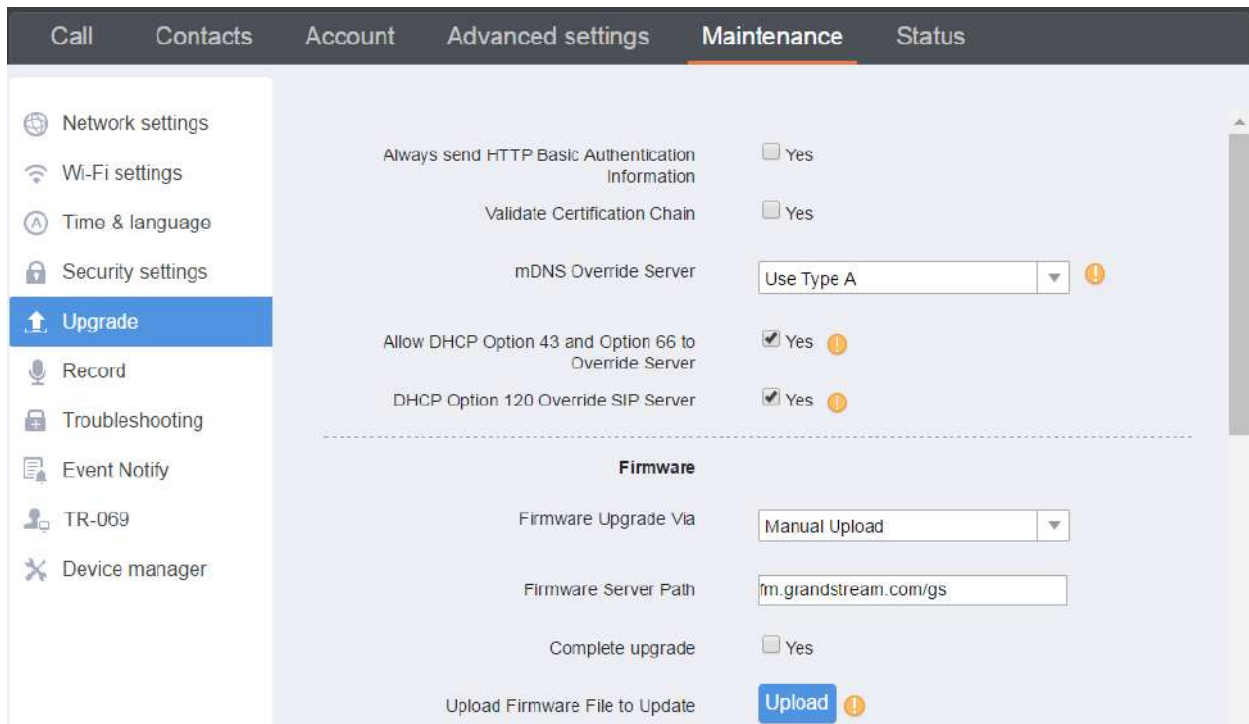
Call Contacts Account Advanced settings Maintenance Status

Network settings
Wi-Fi settings
Time & language
Security settings
Upgrade
Record
Troubleshooting
Event Notify
TR-069
Device manager

Always send HTTP Basic Authentication Information — Yes
Validate Certification Chain — Yes
mDNS Override Server — Use Type A
Allow DHCP Option 43 and Option 66 to Override Server — Yes
DHCP Option 120 Override SIP Server — Yes

Firmware

Firmware Upgrade Via — Manual Upload
Firmware Server Path — fm.grandstream.com/gs
Complete upgrade — Yes
Upload Firmware File to Update — Upload